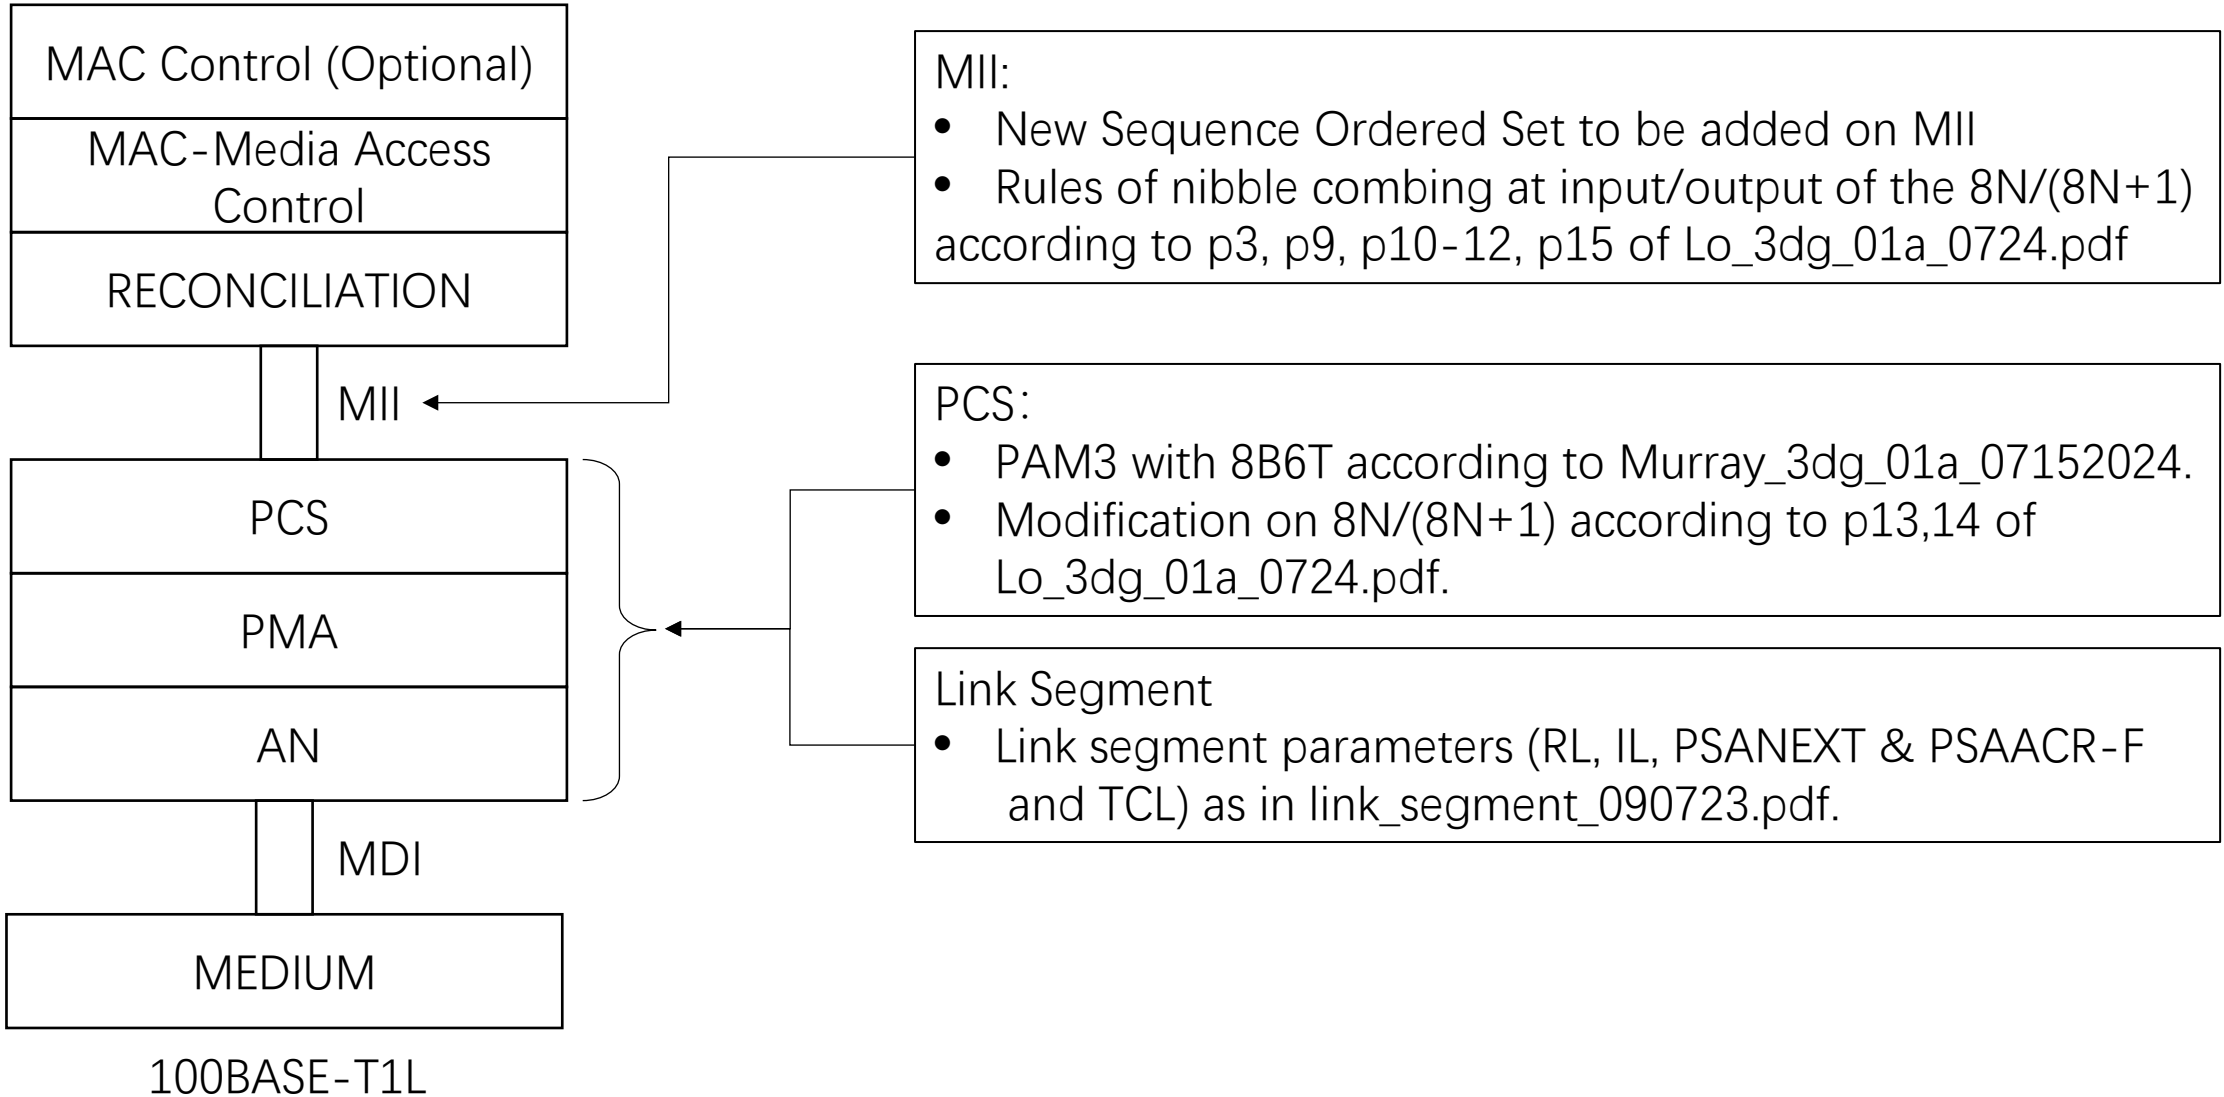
MAC Control (Optional)

MAC-Media Access Control

RECONCILIATION

MII

PCS

PMA

AN

MDI

MEDIUM

100BASE-T1L

MII:
• New Sequence Ordered Set to be added on MII
• Rules of nibble combing at input/output of the 8N/(8N+1) according to p3, p9, p10-12, p15 of Lo_3dg_01a_0724.pdf

PCS:
• PAM3 with 8B6T according to Murray_3dg_01a_07152024.
• Modification on 8N/(8N+1) according to p13,14 of Lo_3dg_01a_0724.pdf.

Link Segment
• Link segment parameters (RL, IL, PSANEXT & PSAACR-F and TCL) as in link_segment_090723.pdf.